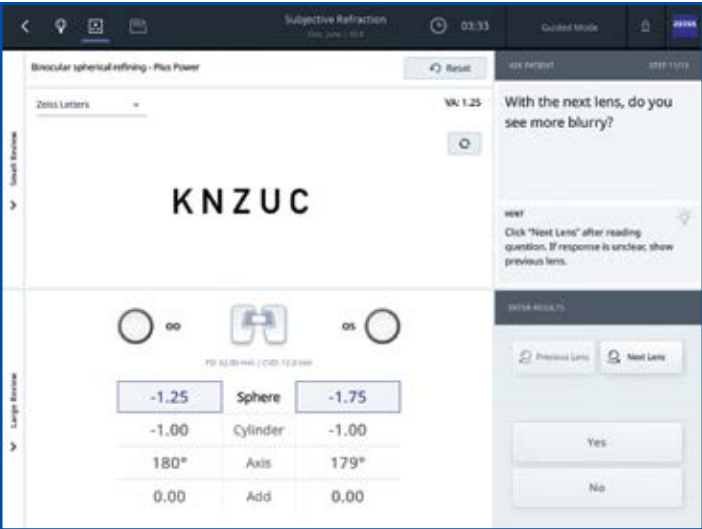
Subjective Refraction
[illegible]
03:33
Guided Mode
ZEISS

Binocular spherical refining - Plus Power
Reset

Zeiss Letters
VA: 1.25

Small Review

KNZUC

ASK PATIENT
STEP 11/13

With the next lens, do you see more blurry?

HINT
Click "Next Lens" after reading question. If response is unclear, show previous lens.

ENTER RESULTS

Previous Lens
Next Lens

Yes
No

OD
OS
PD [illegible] | CVD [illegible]

Large Review

| -1.25 | Sphere | -1.75 |
|---|---|---|
| -1.00 | Cylinder | -1.00 |
| 180° | Axis | 179° |
| 0.00 | Add | 0.00 |